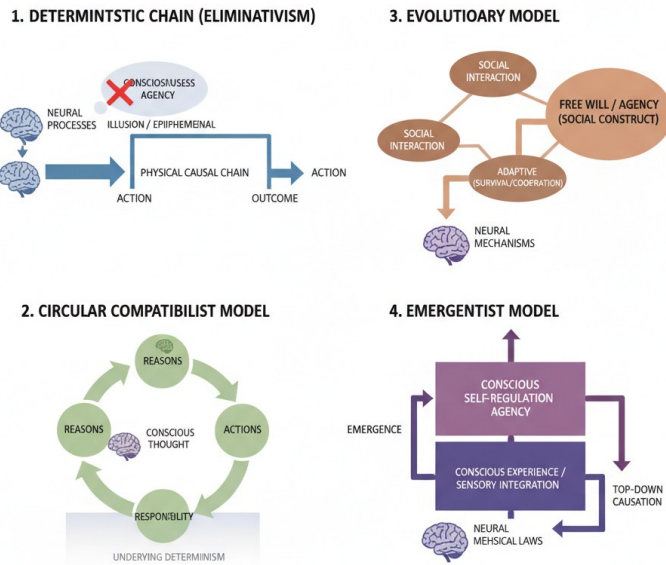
1. DETERMINTSTIC CHAIN (ELIMINATIVISM)

CONSCIOSMUSESS AGENCY

NEURAL PROCESSES

ILLUSION / EPIIPHEMENAL

PHYSICAL CAUSAL CHAIN

ACTION

ACTION

OUTCOME

3. EVOLUTIOARY MODEL

SOCIAL INTERACTION

SOCIAL INTERACTION

FREE WILL / AGENCY (SOCIAL CONSTRUCT)

ADAPTIVE (SURVIVAL/COOERATION)

NEURAL MECHANISMS

2. CIRCULAR COMPATIBILIST MODEL

REASONS

REASONS

CONSCIOUS THOUGHT

ACTIONS

RESPONSBILITY

UNDERYING DETERMIINISM

4. EMERGENTIST MODEL

CONSCIOUS SELF-REGULATION AGENCY

EMERGENCE

CONSCIOUS EXPERIENCE / SENSORY INTEGRATION

TOP-DOWN CAUSATION

NEURAL MEHSICAL LAWS